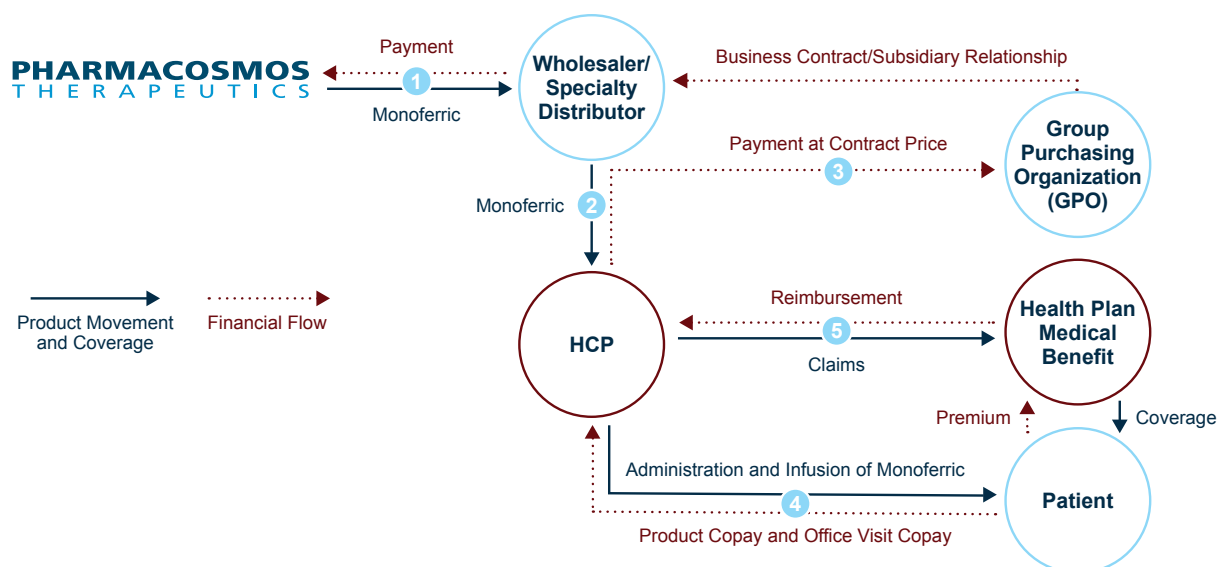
PHARMACOSMOS
THERAPEUTICS

Payment
1
Monoferric

Wholesaler/ Specialty Distributor

Business Contract/Subsidiary Relationship

Payment at Contract Price
3

Group Purchasing Organization (GPO)

Monoferric
2

Product Movement and Coverage
Financial Flow

HCP

Reimbursement
5
Claims

Health Plan Medical Benefit

Premium
Coverage

Administration and Infusion of Monoferric
4
Product Copay and Office Visit Copay

Patient